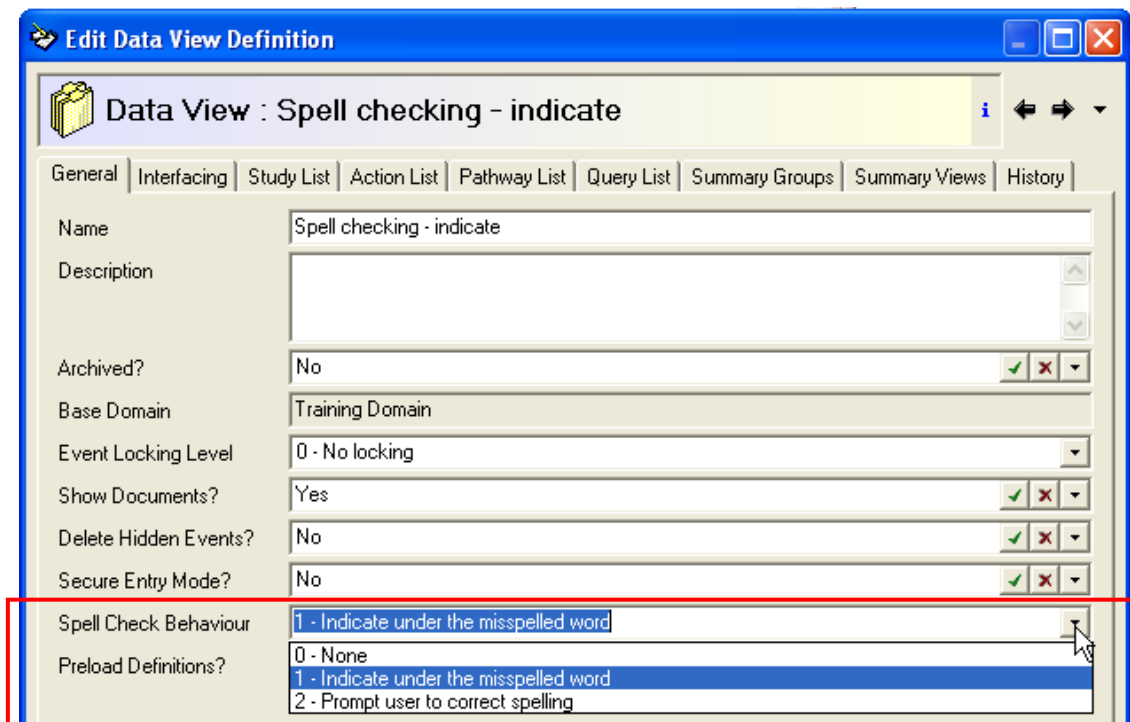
Edit Data View Definition

Data View : Spell checking - indicate

i

General | Interfacing | Study List | Action List | Pathway List | Query List | Summary Groups | Summary Views | History

Name
Spell checking - indicate

Description

Archived?
No

Base Domain
Training Domain

Event Locking Level
0 - No locking

Show Documents?
Yes

Delete Hidden Events?
No

Secure Entry Mode?
No

Spell Check Behaviour
1 - Indicate under the misspelled word

Preload Definitions?

0 - None
1 - Indicate under the misspelled word
2 - Prompt user to correct spelling